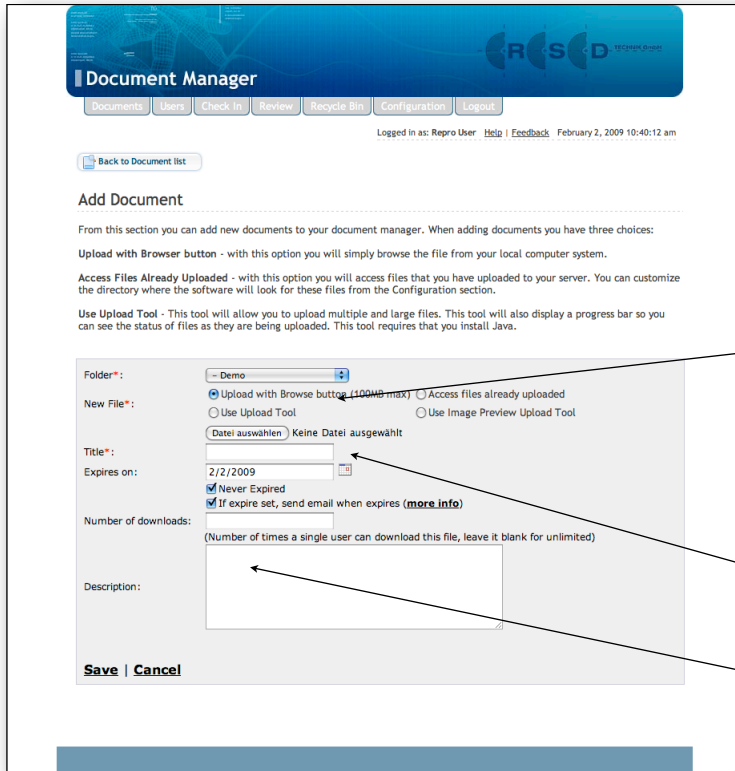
Document Manager

Documents | Users | Check In | Review | Recycle Bin | Configuration | Logout

Logged in as: Repro User Help | Feedback February 2, 2009 10:40:12 am

Back to Document list

Add Document

From this section you can add new documents to your document manager. When adding documents you have three choices:

Upload with Browser button - with this option you will simply browse the file from your local computer system.

Access Files Already Uploaded - with this option you will access files that you have uploaded to your server. You can customize the directory where the software will look for these files from the Configuration section.

Use Upload Tool - This tool will allow you to upload multiple and large files. This tool will also display a progress bar so you can see the status of files as they are being uploaded. This tool requires that you install Java.

Folder*: – Demo

New File*: Upload with Browse button (100MB max) Access files already uploaded
Use Upload Tool Use Image Preview Upload Tool

Datei auswählen Keine Datei ausgewählt

Title*:

Expires on: 2/2/2009

Never Expired

If expire set, send email when expires (more info)

Number of downloads:

(Number of times a single user can download this file, leave it blank for unlimited)

Description:

Save | Cancel